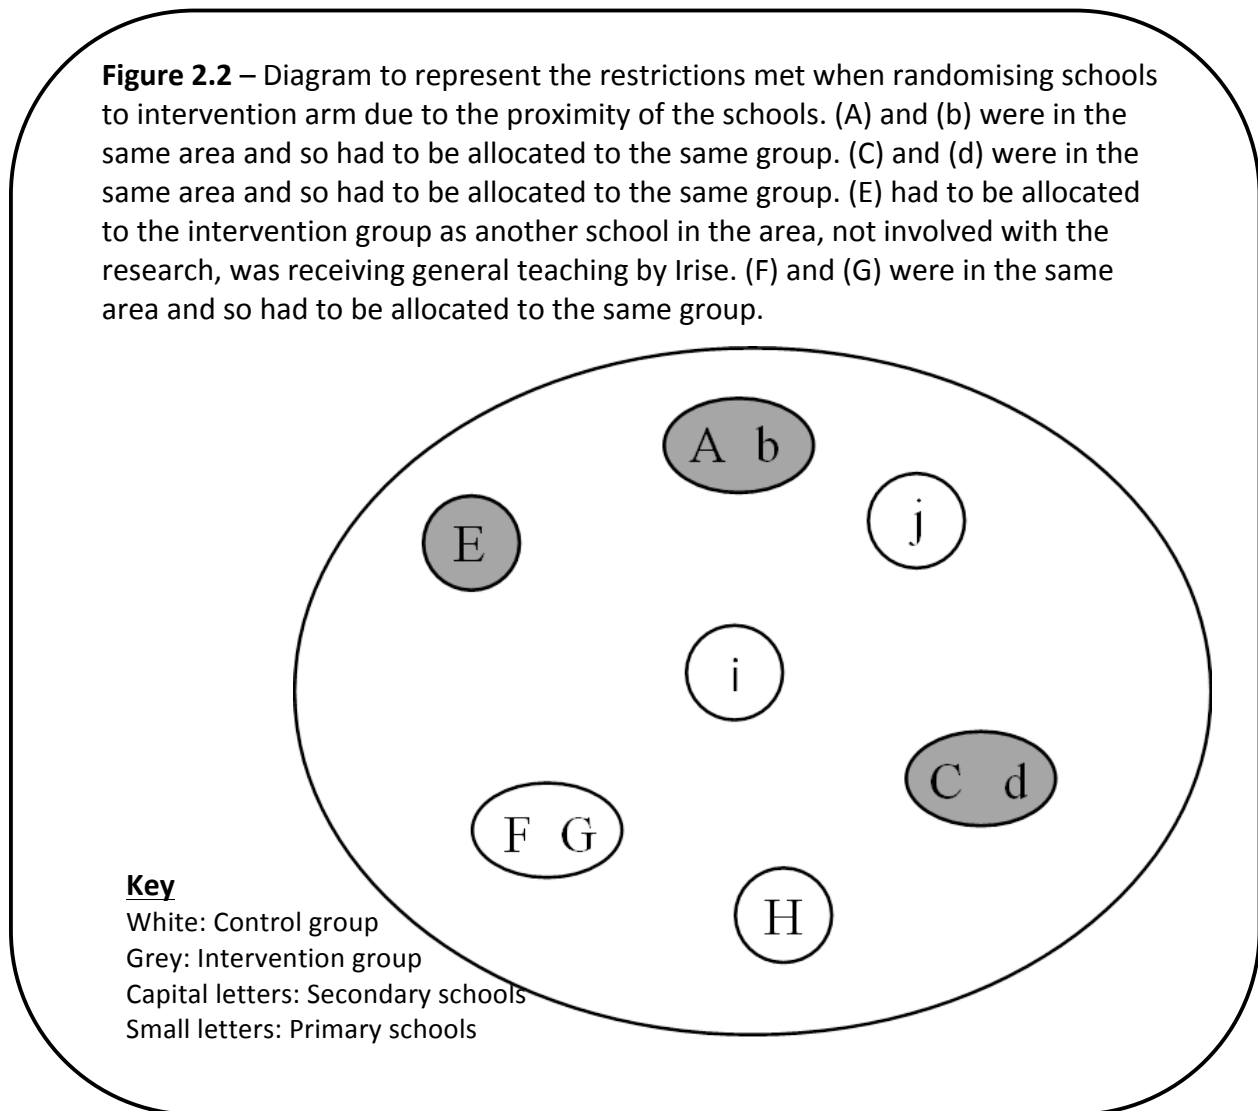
**Figure 2.2** – Diagram to represent the restrictions met when randomising schools to intervention arm due to the proximity of the schools. (A) and (b) were in the same area and so had to be allocated to the same group. (C) and (d) were in the same area and so had to be allocated to the same group. (E) had to be allocated to the intervention group as another school in the area, not involved with the research, was receiving general teaching by Irise. (F) and (G) were in the same area and so had to be allocated to the same group.

A b

E

j

i

C d

F G

H

**Key**
White: Control group
Grey: Intervention group
Capital letters: Secondary schools
Small letters: Primary schools